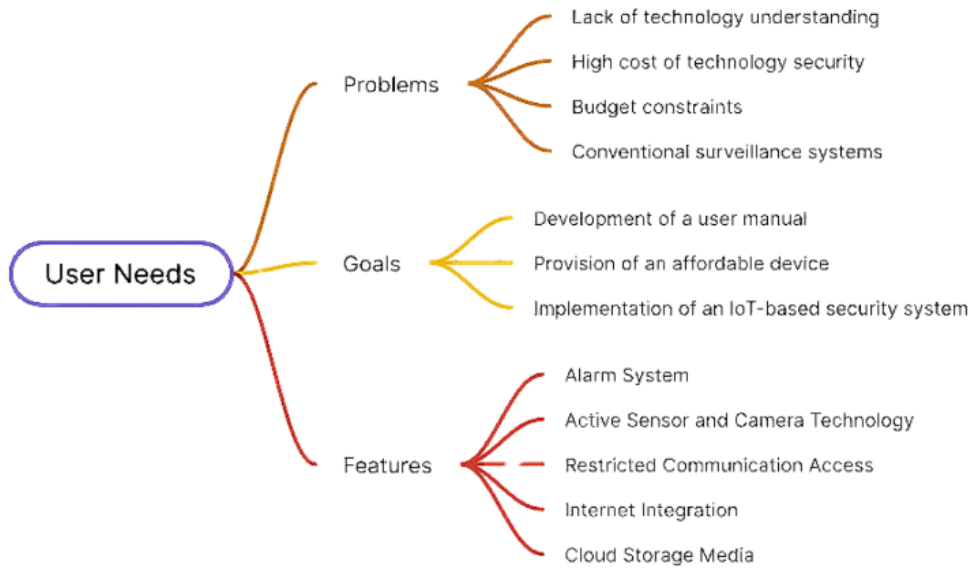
User Needs

Problems

Lack of technology understanding

High cost of technology security

Budget constraints

Conventional surveillance systems

Goals

Development of a user manual

Provision of an affordable device

Implementation of an IoT-based security system

Features

Alarm System

Active Sensor and Camera Technology

Restricted Communication Access

Internet Integration

Cloud Storage Media